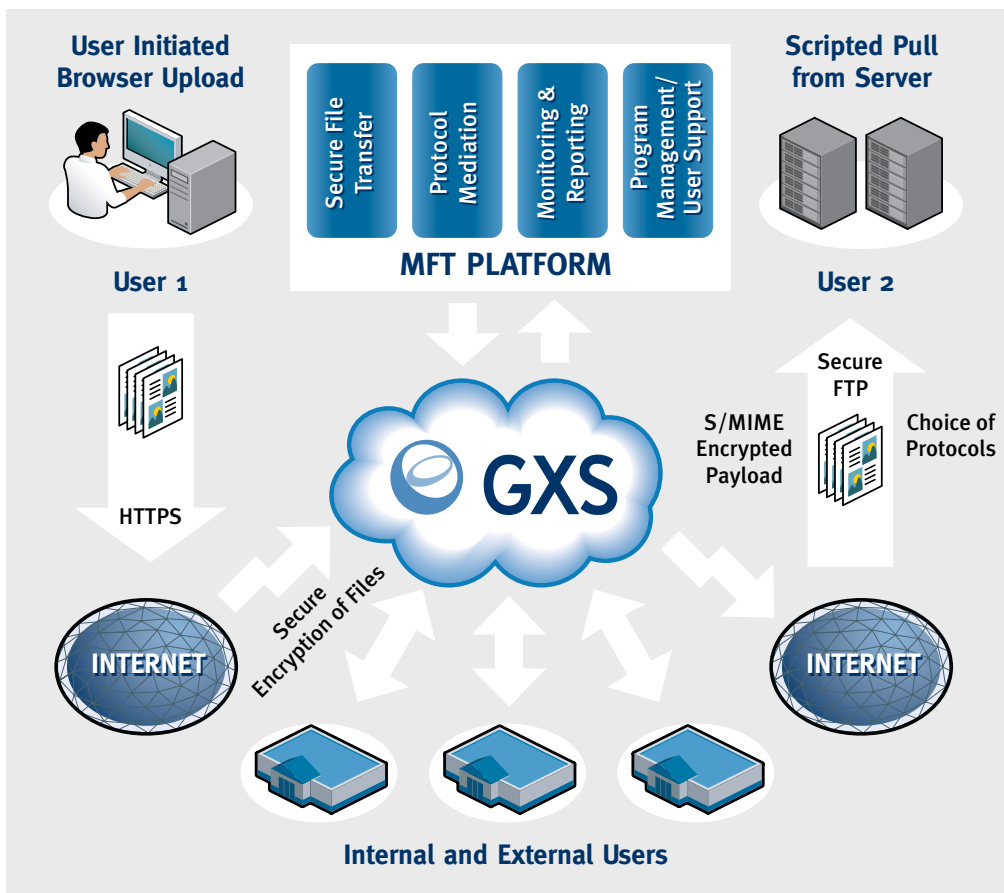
User Initiated Browser Upload

Secure File Transfer

Protocol Mediation

Monitoring & Reporting

Program Management/ User Support

MFT PLATFORM

Scripted Pull from Server

User 1

User 2

Secure FTP

S/MIME Encrypted Payload

Choice of Protocols

GXS

HTTPS

Secure Encryption of Files

INTERNET

INTERNET

Internal and External Users